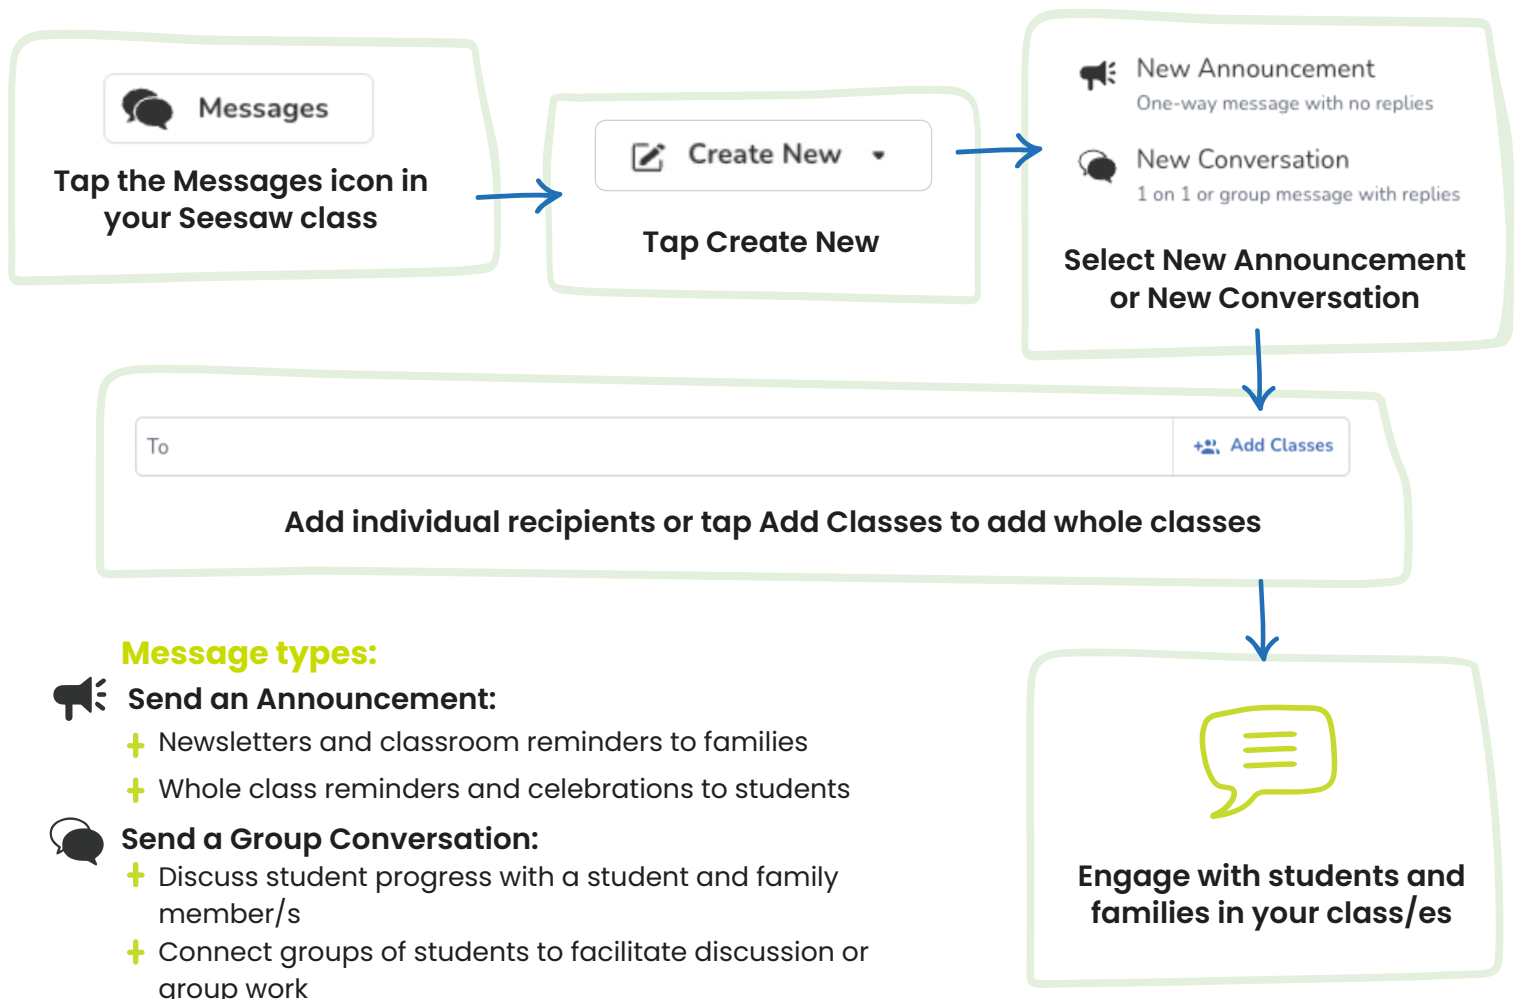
Messages

Tap the Messages icon in your Seesaw class

Create New

Tap Create New

New Announcement
One-way message with no replies

New Conversation
1 on 1 or group message with replies

Select New Announcement or New Conversation

To

Add Classes

Add individual recipients or tap Add Classes to add whole classes

Message types:

Send an Announcement:

Newsletters and classroom reminders to families

Whole class reminders and celebrations to students

Send a Group Conversation:

Discuss student progress with a student and family member/s

Connect groups of students to facilitate discussion or group work

Engage with students and families in your class/es